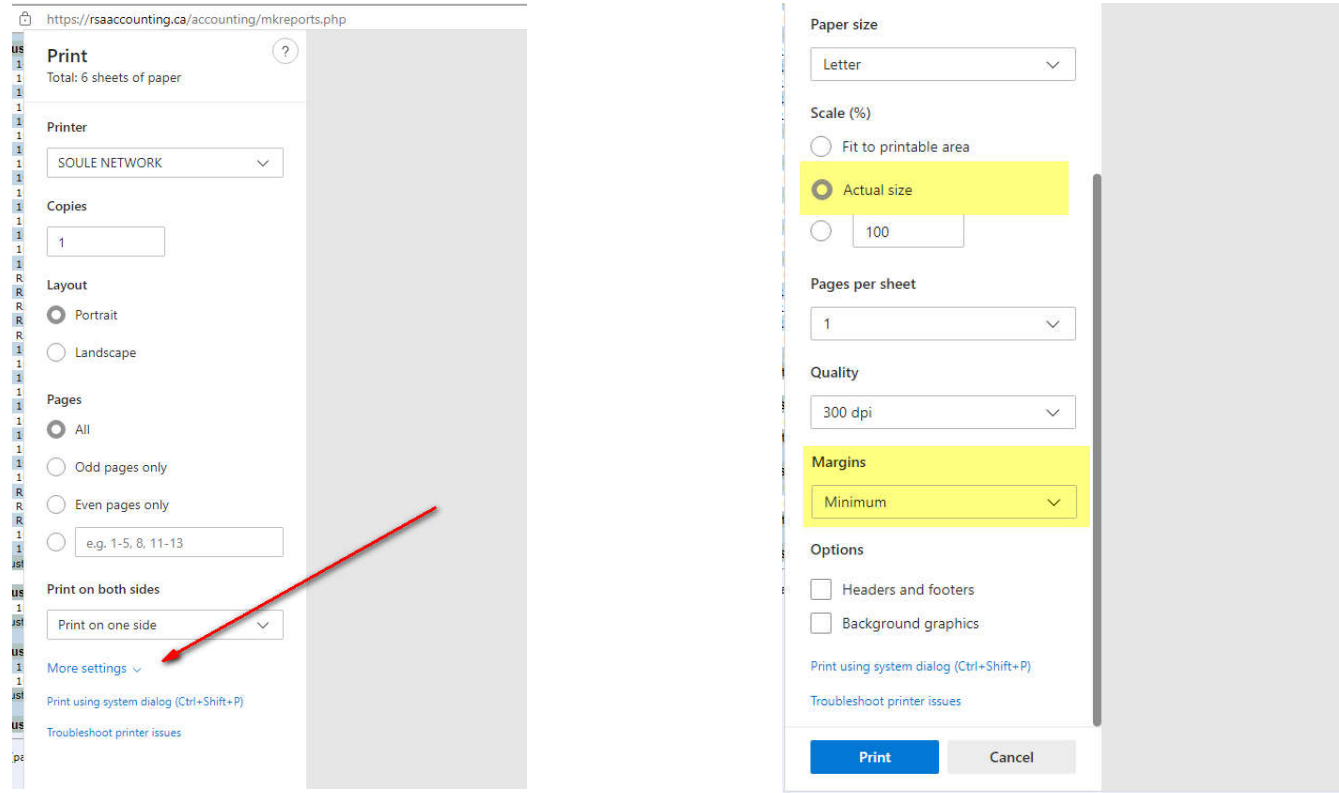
https://rsaaccounting.ca/accounting/mkreports.php

Print
Total: 6 sheets of paper

?

Printer

SOULE NETWORK

Copies

1

Layout

Portrait

Landscape

Pages

All

Odd pages only

Even pages only

e.g. 1-5, 8, 11-13

Print on both sides

Print on one side

More settings

Print using system dialog (Ctrl+Shift+P)

Troubleshoot printer issues

Paper size

Letter

Scale (%)

Fit to printable area

Actual size

100

Pages per sheet

1

Quality

300 dpi

Margins

Minimum

Options

Headers and footers

Background graphics

Print using system dialog (Ctrl+Shift+P)

Troubleshoot printer issues

Print

Cancel